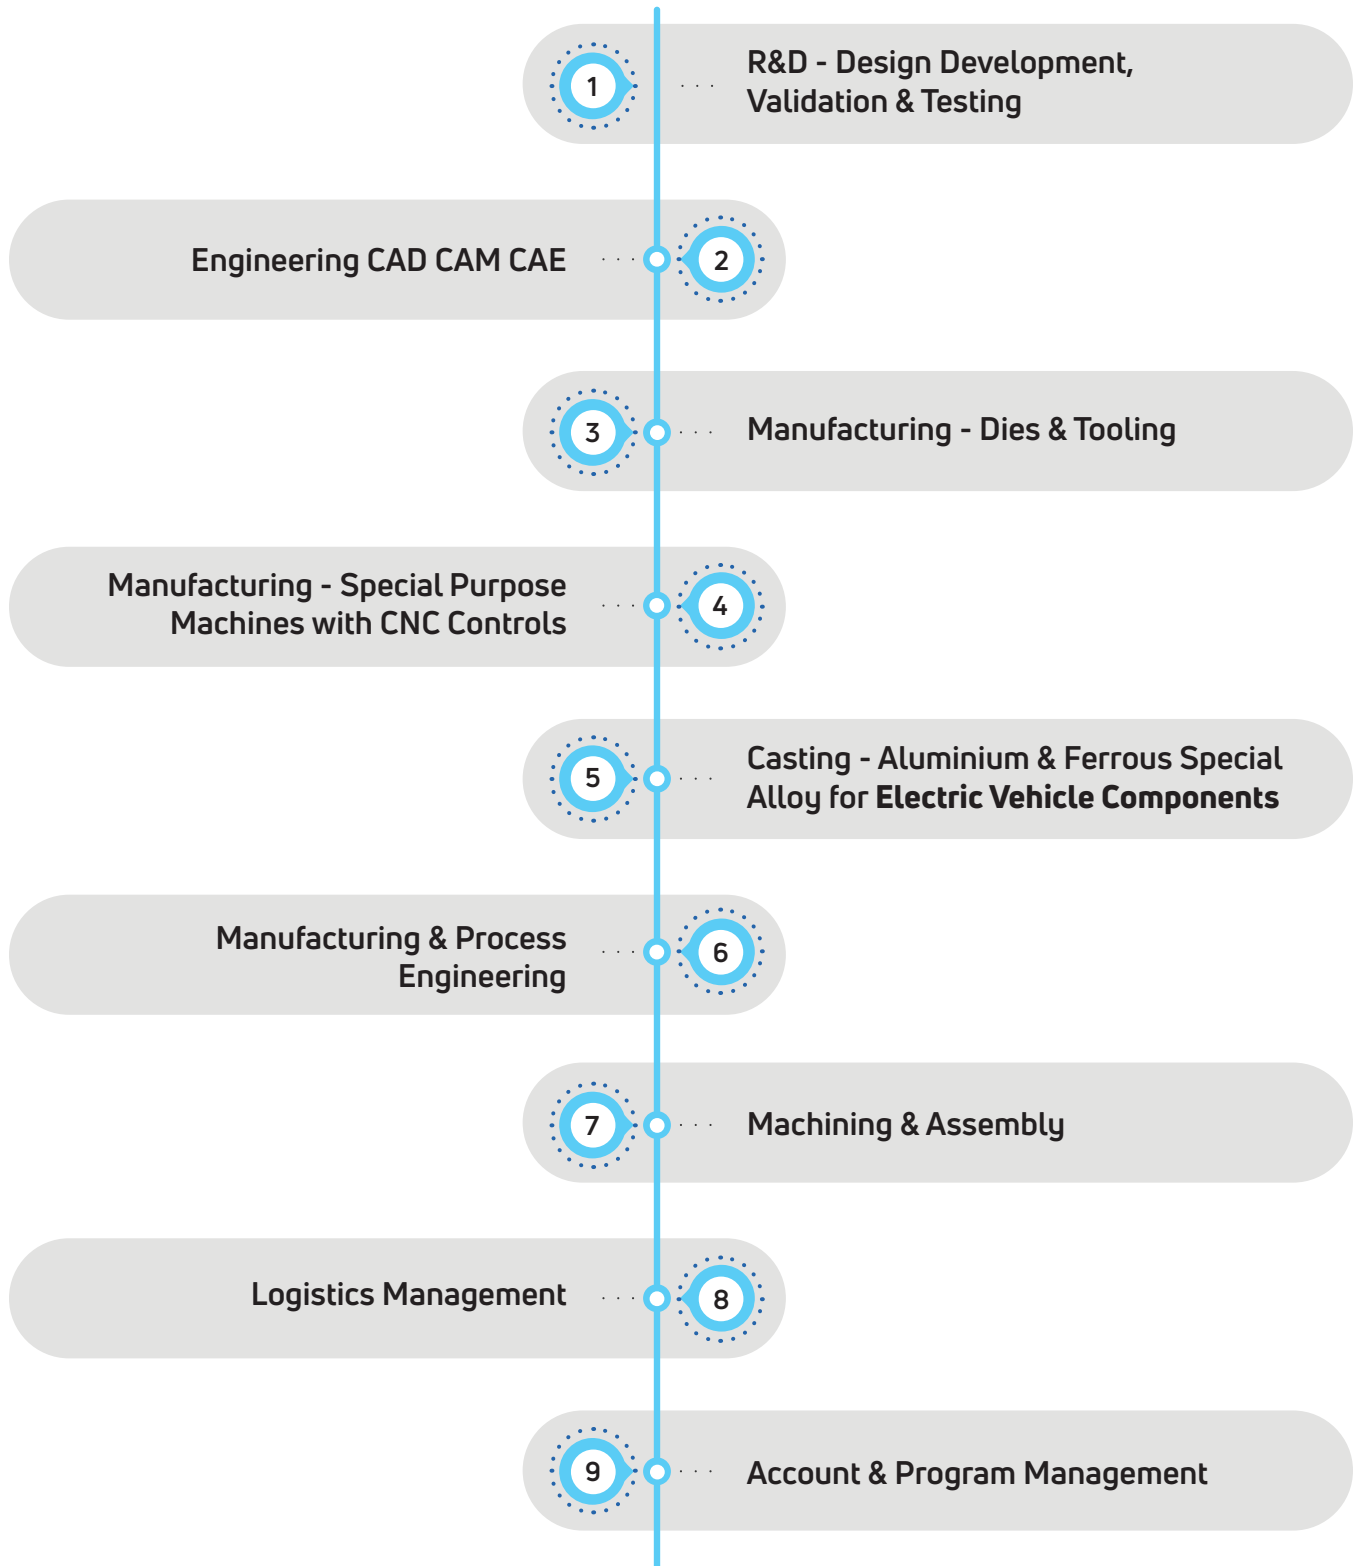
1 R&D - Design Development, Validation & Testing

Engineering CAD CAM CAE 2

3 Manufacturing - Dies & Tooling

Manufacturing - Special Purpose Machines with CNC Controls 4

5 Casting - Aluminium & Ferrous Special Alloy for **Electric Vehicle Components**

Manufacturing & Process Engineering 6

7 Machining & Assembly

Logistics Management 8

9 Account & Program Management